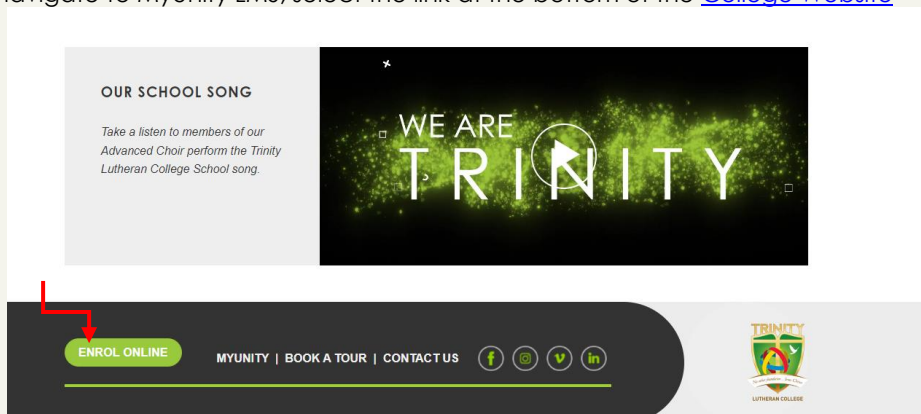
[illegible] MyUnity LMS, select the link at the bottom of the College Website

OUR SCHOOL SONG

Take a listen to members of our Advanced Choir perform the Trinity Lutheran College School song.

WE ARE
TRINITY

ENROL ONLINE

MYUNITY | BOOK A TOUR | CONTACT US

f
v
in

TRINITY
LUTHERAN COLLEGE